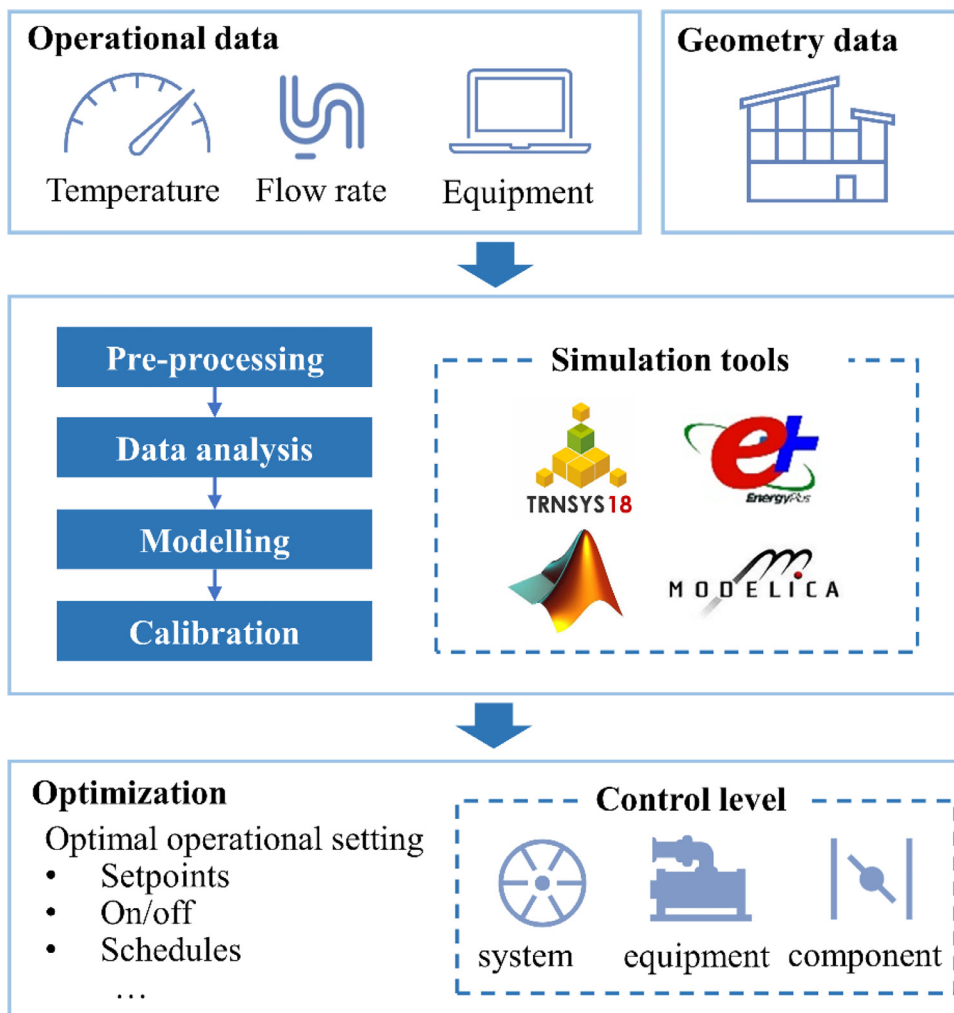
Operational data

Temperature Flow rate Equipment

Geometry data

Pre-processing

Data analysis

Modelling

Calibration

Simulation tools

TRNSYS18

EnergyPlus

MODELICA

Optimization

Optimal operational setting

- Setpoints
- On/off
- Schedules

…

Control level

system equipment component